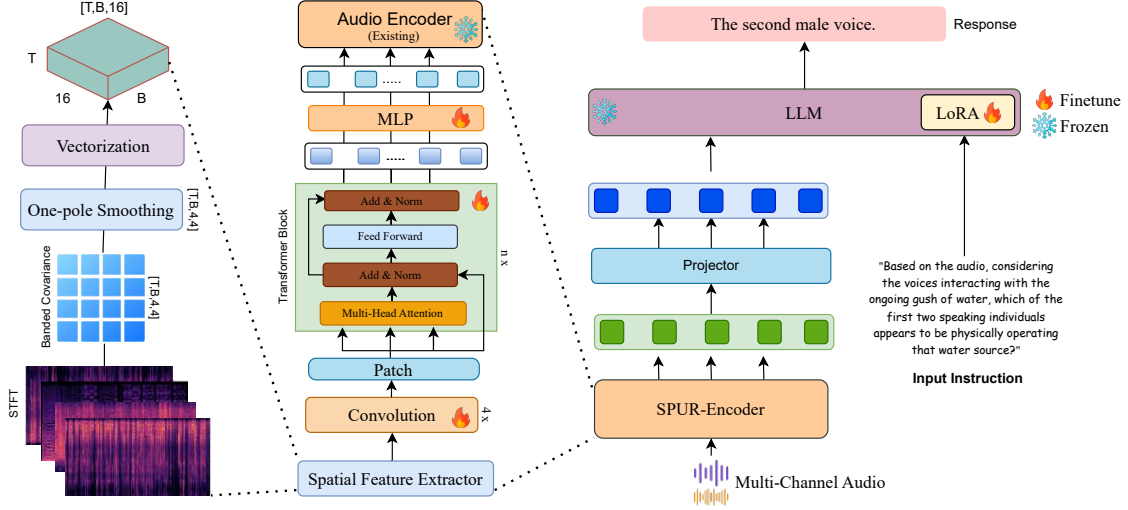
[T,B,16]

T

16

B

Vectorization

One-pole Smoothing

[T,B,4,4]

Banded Covariance

[T,B,4,4]

STFT

Audio Encoder
(Existing)

.....

MLP

.....

Transformer Block

Add & Norm

Feed Forward

Add & Norm

Multi-Head Attention

n x

Patch

Convolution

4 x

Spatial Feature Extractor

The second male voice.

Response

LLM

LoRA

Finetune

Frozen

Projector

SPUR-Encoder

Multi-Channel Audio

"Based on the audio, considering the voices interacting with the ongoing gush of water, which of the first two speaking individuals appears to be physically operating that water source?"

Input Instruction